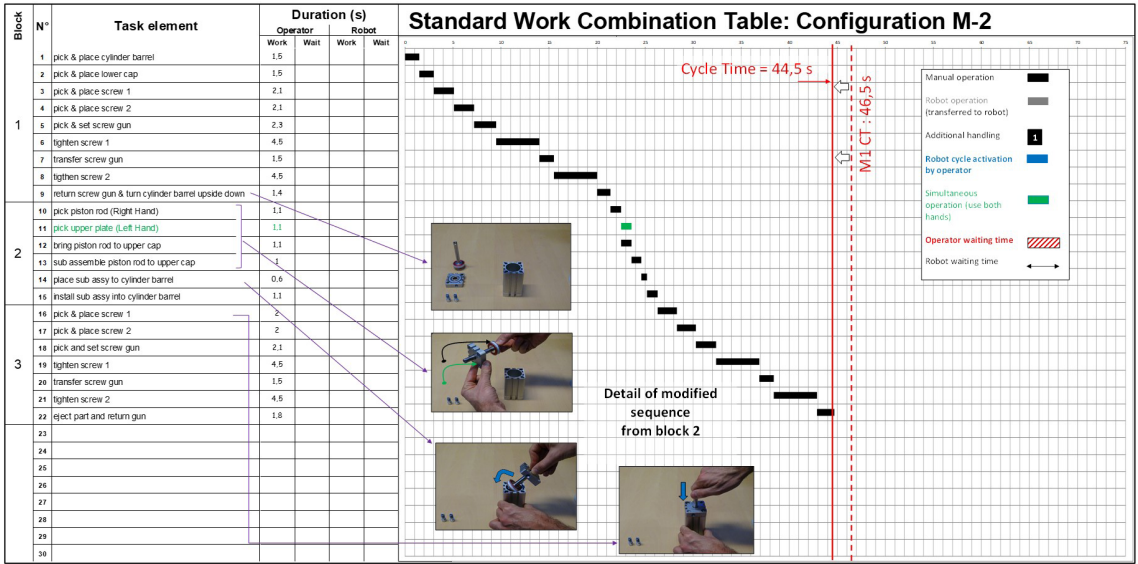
| Block | N° | Task element | Operator Work | Operator Wait | Robot Work | Robot Wait |
|---|---|---|---|---|---|---|
| 1 | 1 | pick & place cylinder barrel | 1,5 | | | |
| | 2 | pick & place lower cap | 1,5 | | | |
| | 3 | pick & place screw 1 | 2,1 | | | |
| | 4 | pick & place screw 2 | 2,1 | | | |
| | 5 | pick & set screw gun | 2,3 | | | |
| | 6 | tighten screw 1 | 4,5 | | | |
| | 7 | transfer screw gun | 1,5 | | | |
| | 8 | tigthen screw 2 | 4,5 | | | |
| | 9 | return screw gun & turn cylinder barrel upside down | 1,4 | | | |
| 2 | 10 | pick piston rod (Right Hand) | 1,1 | | | |
| | 11 | pick upper plate (Left Hand) | 1,1 | | | |
| | 12 | bring piston rod to upper cap | 1,1 | | | |
| | 13 | sub assemble piston rod to upper cap | 1 | | | |
| | 14 | place sub assy to cylinder barrel | 0,6 | | | |
| | 15 | install sub assy into cylinder barrel | 1,1 | | | |
| 3 | 16 | pick & place screw 1 | 2 | | | |
| | 17 | pick & place screw 2 | 2 | | | |
| | 18 | pick and set screw gun | 2,1 | | | |
| | 19 | tighten screw 1 | 4,5 | | | |
| | 20 | transfer screw gun | 1,5 | | | |
| | 21 | tighten screw 2 | 4,5 | | | |
| | 22 | eject part and return gun | 1,8 | | | |
| | 23 | | | | | |
| | 24 | | | | | |
| | 25 | | | | | |
| | 26 | | | | | |
| | 27 | | | | | |
| | 28 | | | | | |
| | 29 | | | | | |
| | 30 | | | | | |

Duration (s)

Standard Work Combination Table: Configuration M-2

0 5 10 15 20 25 30 35 40 45 50 55 60 65 70 75

Cycle Time = 44,5 s

M1 CT : 46,5 s

Manual operation
Robot operation (transferred to robot)
Additional handling 1
Robot cycle activation by operator
Simultaneous operation (use both hands)
Operator waiting time
Robot waiting time

Detail of modified sequence from block 2